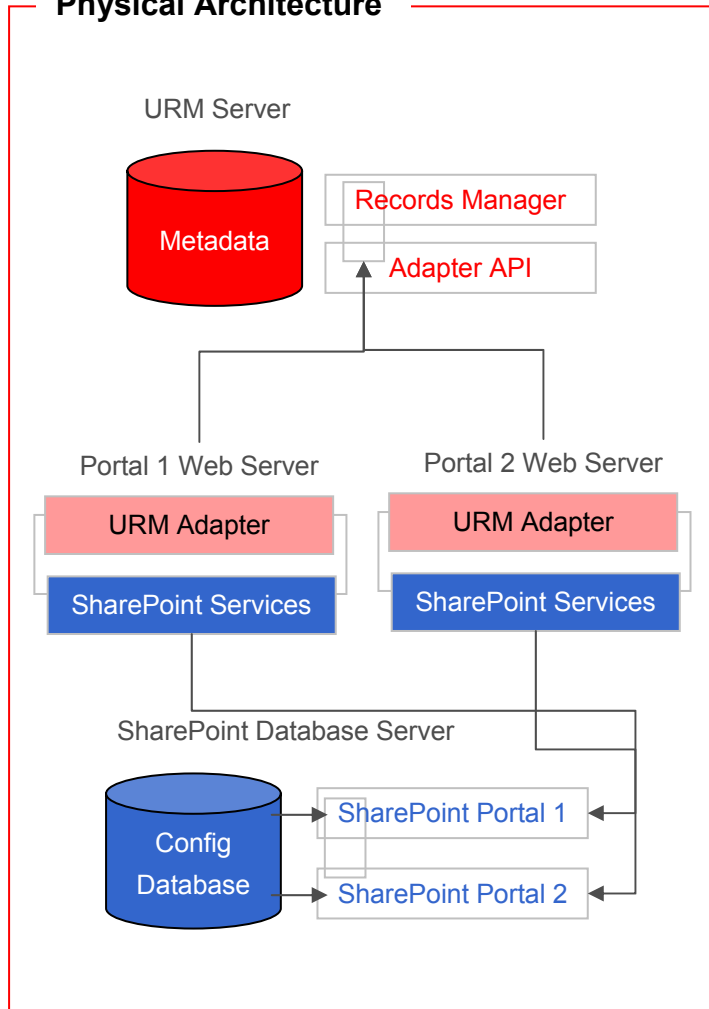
Physical Architecture

URM Server

Metadata

Records Manager

Adapter API

Portal 1 Web Server

Portal 2 Web Server

URM Adapter

URM Adapter

SharePoint Services

SharePoint Services

SharePoint Database Server

Config Database

SharePoint Portal 1

SharePoint Portal 2